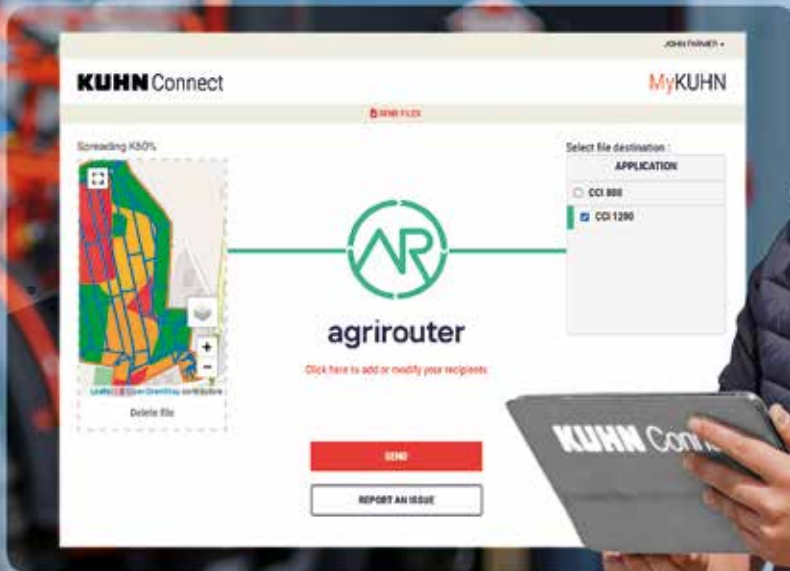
JOHN FARMER ▾

KUHN Connect

MyKUHN

SEND FILES

Spreading K60%

+
−

Leaflet | © OpenStreetMap contributors

Delete file

Select file destination :

| APPLICATION |
|---|
| CCI 800 |
| CCI 1200 |

agrirouter

Click here to add or modify your recipients

SEND

REPORT AN ISSUE

KUHN Conn